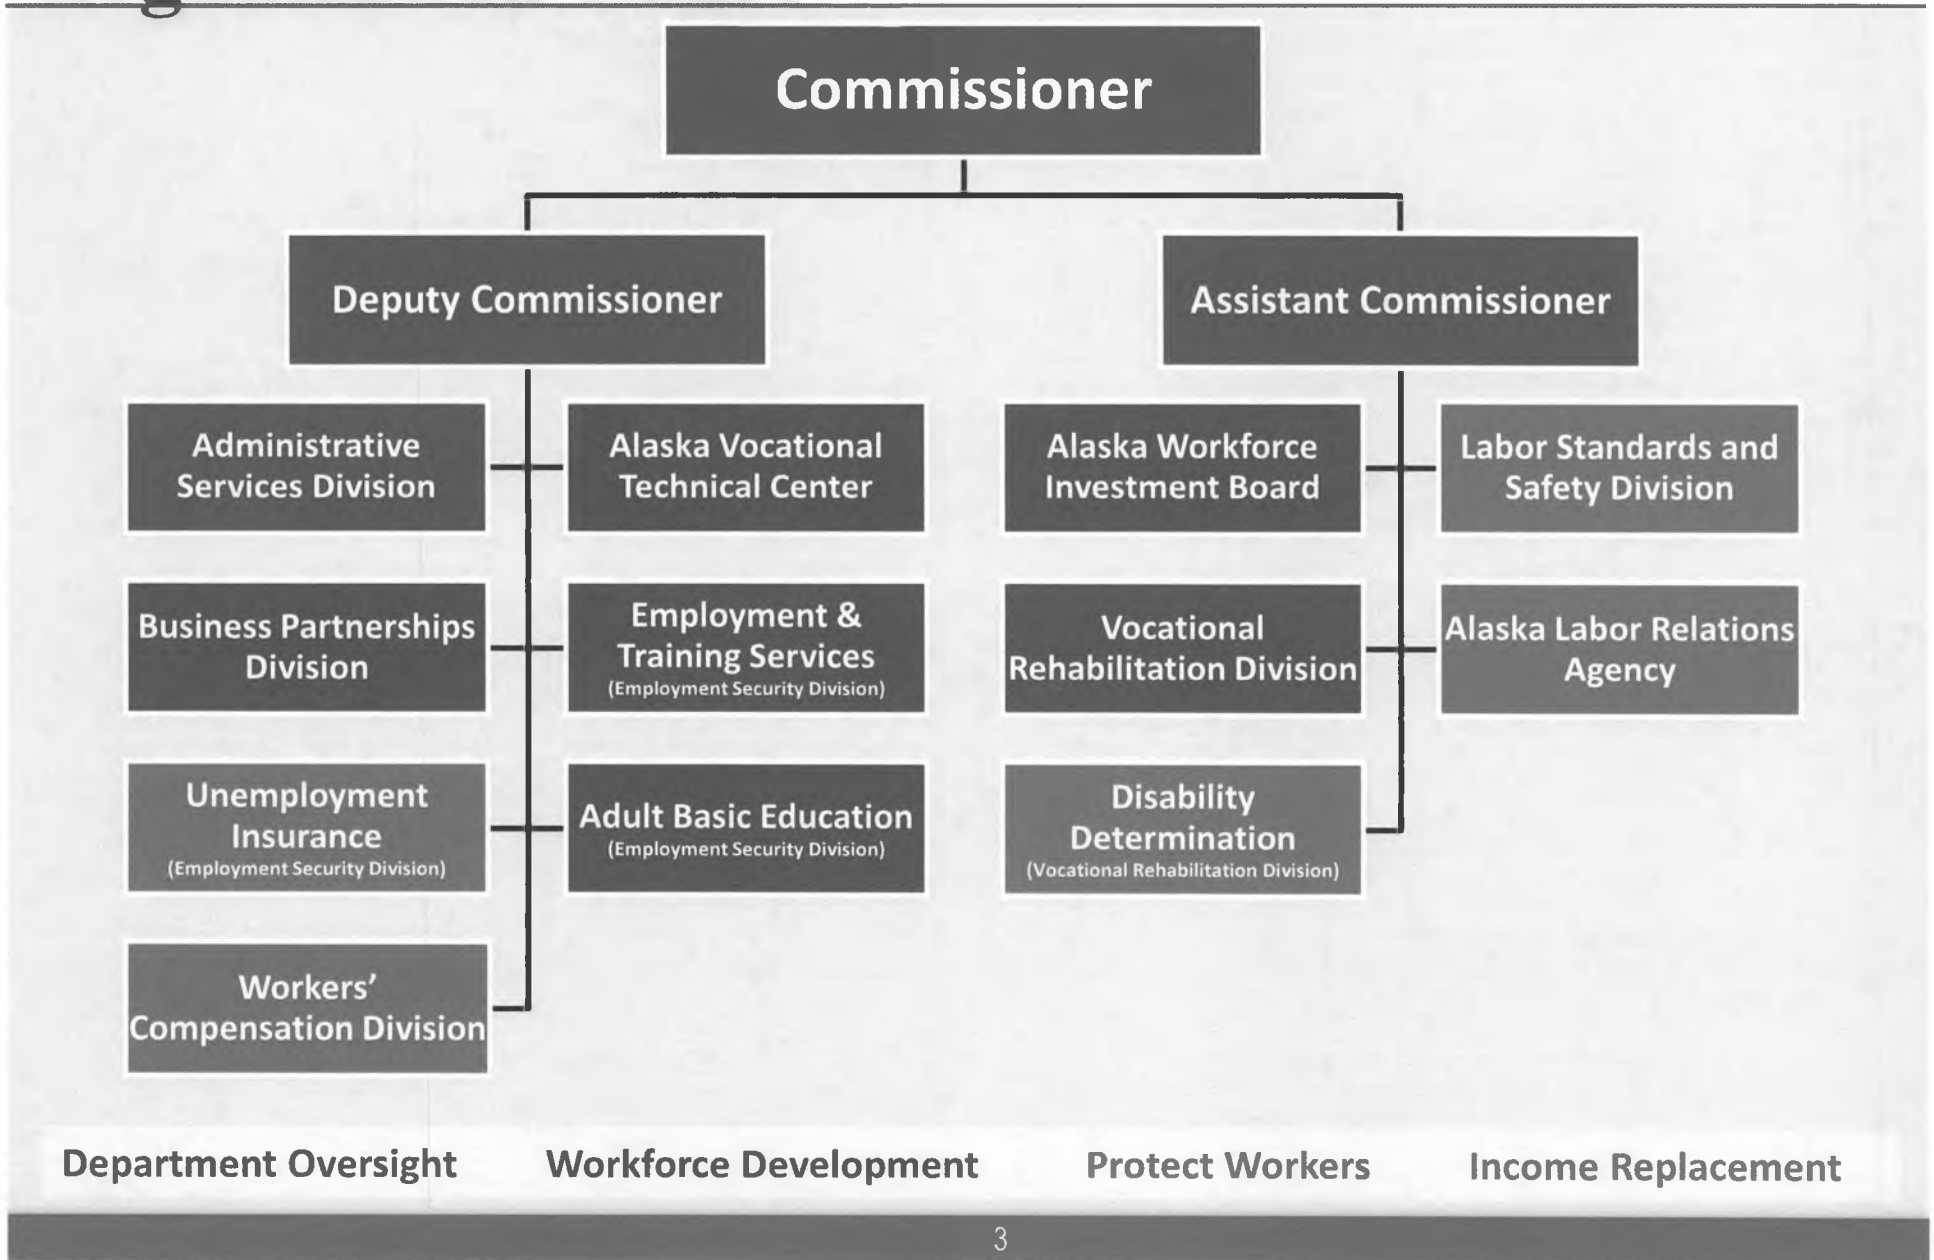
Commissioner

Deputy Commissioner

Assistant Commissioner

Administrative Services Division

Alaska Vocational Technical Center

Alaska Workforce Investment Board

Labor Standards and Safety Division

Business Partnerships Division

Employment & Training Services
(Employment Security Division)

Vocational Rehabilitation Division

Alaska Labor Relations Agency

Unemployment Insurance
(Employment Security Division)

Adult Basic Education
(Employment Security Division)

Disability Determination
(Vocational Rehabilitation Division)

Workers' Compensation Division

Department Oversight

Workforce Development

Protect Workers

Income Replacement

3